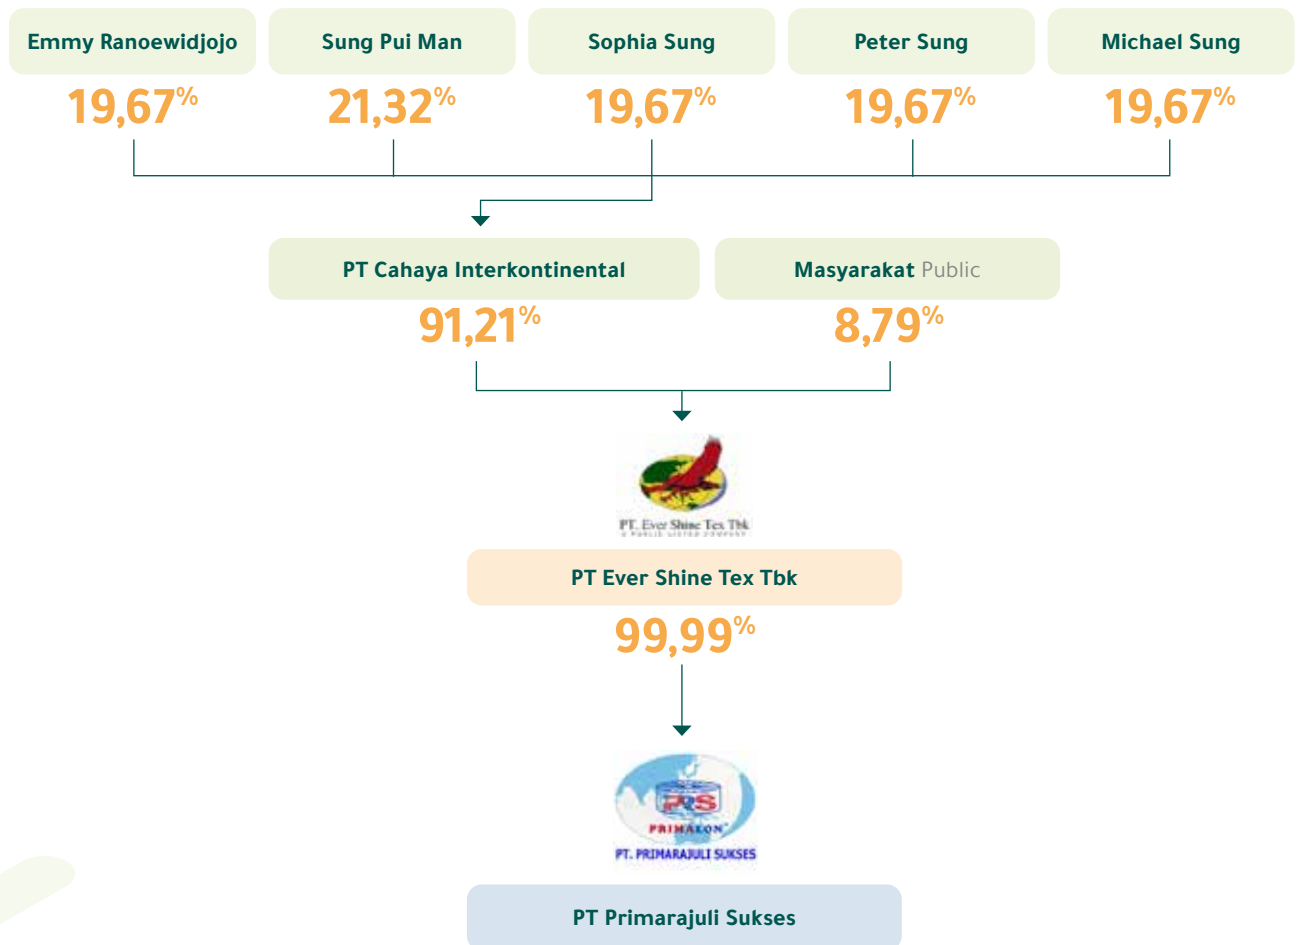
Emmy Ranoewidjojo
19,67%

Sung Pui Man
21,32%

Sophia Sung
19,67%

Peter Sung
19,67%

Michael Sung
19,67%

PT Cahaya Interkontinental
91,21%

Masyarakat Public
8,79%

PT. Ever Shine Tex Tbk
A PUBLIC LISTED COMPANY

PT Ever Shine Tex Tbk
99,99%

PRS
PRIMALON
PT. PRIMARAJULI SUKSES

PT Primarajuli Sukses